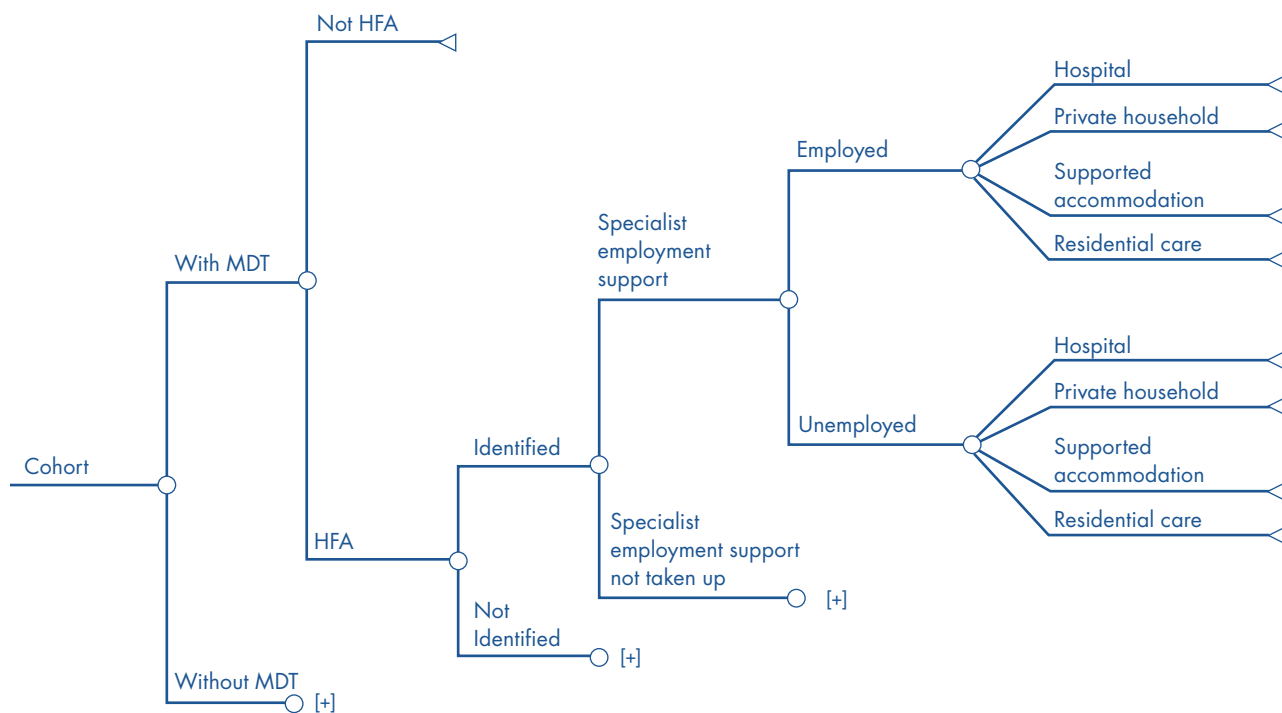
Not HFA

Hospital

Private household

Employed

Supported accommodation

Residential care

Specialist employment support

With MDT

Hospital

Private household

Unemployed

Supported accommodation

Residential care

Identified

Cohort

Specialist employment support not taken up

HFA

[+]

Not Identified

[+]

Without MDT

[+]